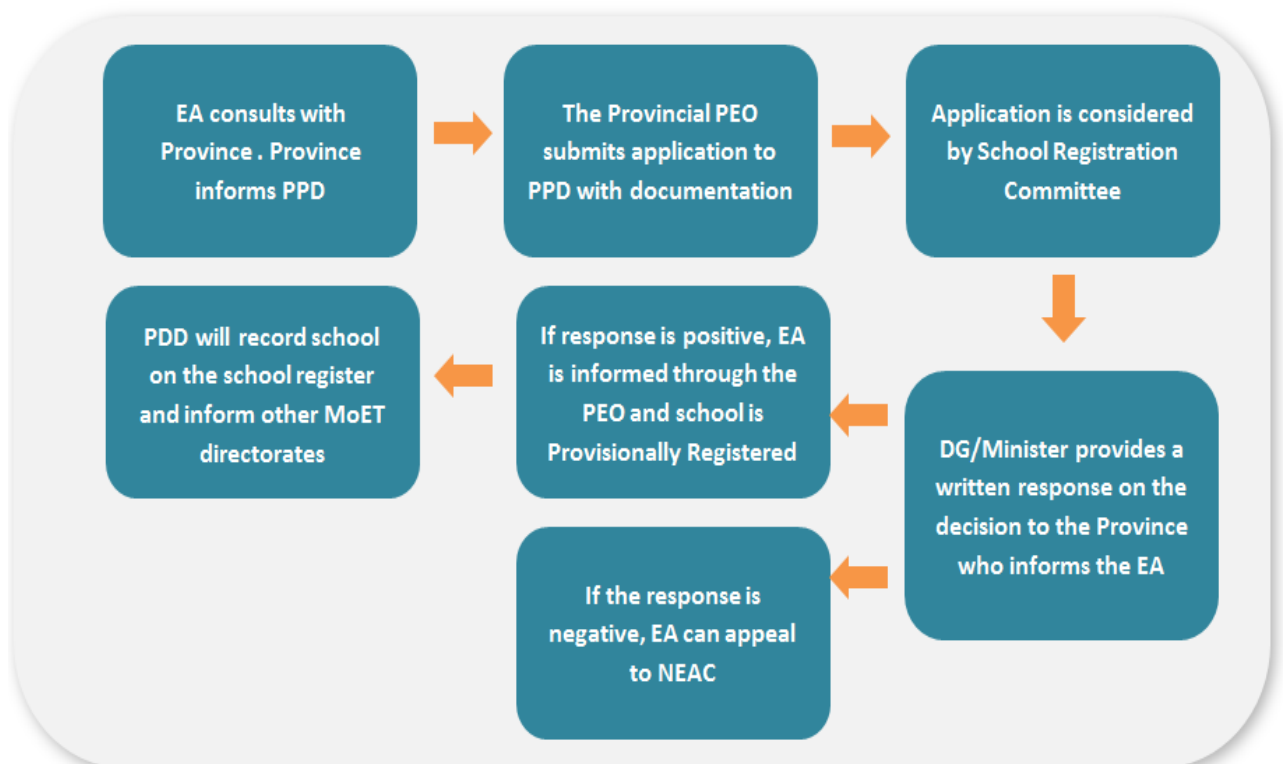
EA consults with Province . Province informs PPD

The Provincial PEO submits application to PPD with documentation

Application is considered by School Registration Committee

DG/Minister provides a written response on the decision to the Province who informs the EA

If response is positive, EA is informed through the PEO and school is Provisionally Registered

PDD will record school on the school register and inform other MoET directorates

If the response is negative, EA can appeal to NEAC